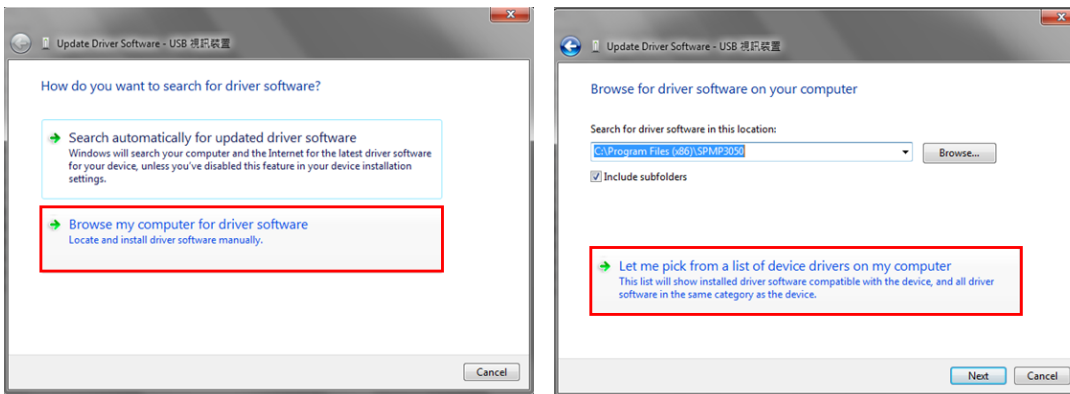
Update Driver Software - USB 視訊裝置

How do you want to search for driver software?

Search automatically for updated driver software
Windows will search your computer and the Internet for the latest driver software for your device, unless you've disabled this feature in your device installation settings.

Browse my computer for driver software
Locate and install driver software manually.

Cancel

Update Driver Software - USB 視訊裝置

Browse for driver software on your computer

Search for driver software in this location:

C:\Program Files (x86)\SPMP3050

Browse...

Include subfolders

Let me pick from a list of device drivers on my computer
This list will show installed driver software compatible with the device, and all driver software in the same category as the device.

Next

Cancel